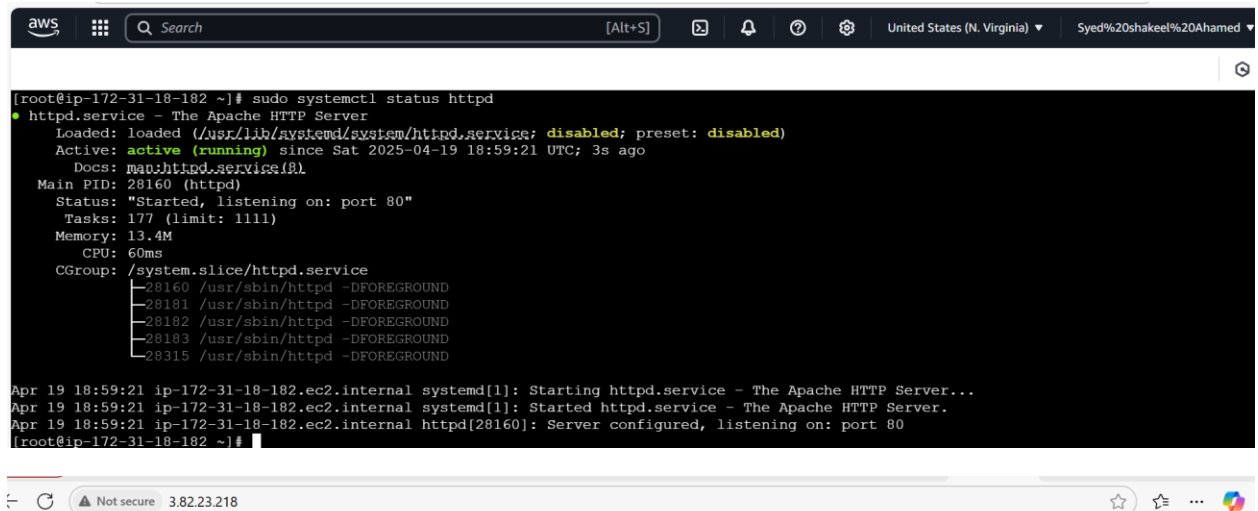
aws Search [Alt+S] United States (N. Virginia) ▼ Syed%20shakeel%20Ahamed ▼

[root@ip-172-31-18-182 ~]# sudo systemctl status httpd
● httpd.service - The Apache HTTP Server
Loaded: loaded (/usr/lib/systemd/system/httpd.service; disabled; preset: disabled)
Active: active (running) since Sat 2025-04-19 18:59:21 UTC; 3s ago
Docs: man:httpd.service(8)
Main PID: 28160 (httpd)
Status: "Started, listening on: port 80"
Tasks: 177 (limit: 1111)
Memory: 13.4M
CPU: 60ms
CGroup: /system.slice/httpd.service
├─28160 /usr/sbin/httpd -DFOREGROUND
├─28181 /usr/sbin/httpd -DFOREGROUND
├─28182 /usr/sbin/httpd -DFOREGROUND
├─28183 /usr/sbin/httpd -DFOREGROUND
└─28315 /usr/sbin/httpd -DFOREGROUND

Apr 19 18:59:21 ip-172-31-18-182.ec2.internal systemd[1]: Starting httpd.service - The Apache HTTP Server...
Apr 19 18:59:21 ip-172-31-18-182.ec2.internal systemd[1]: Started httpd.service - The Apache HTTP Server.
Apr 19 18:59:21 ip-172-31-18-182.ec2.internal httpd[28160]: Server configured, listening on: port 80
[root@ip-172-31-18-182 ~]#

Not secure 3.82.23.218